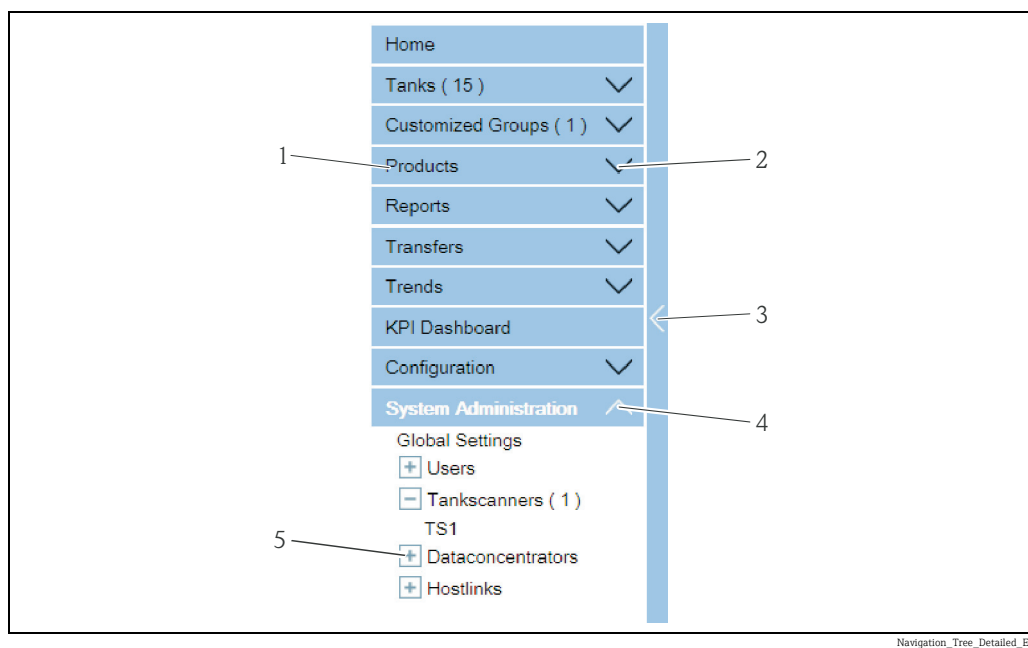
Home
Tanks ( 15 )
Customized Groups ( 1 )
1
Products
2
Reports
Transfers
Trends
3
KPI Dashboard
Configuration
System Administration
4
Global Settings
Users
Tankscanners ( 1 )
TS1
5
Dataconcentrators
Hostlinks

Navigation_Tree_Detailed_E